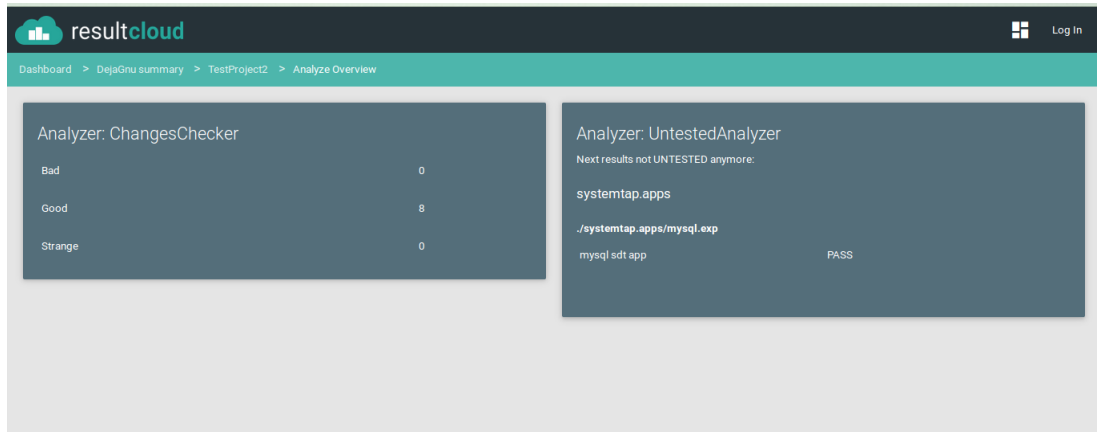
resultcloud

Log In

Dashboard > DejaGnu summary > TestProject2 > Analyze Overview

Analyzer: ChangesChecker

| | |
|---|---|
| Bad | 0 |
| Good | 8 |
| Strange | 0 |

Analyzer: UntestedAnalyzer

Next results not UNTESTED anymore:

systemtap.apps

./systemtap.apps/mysql.exp

| | |
|---|---|
| mysql sdt app | PASS |